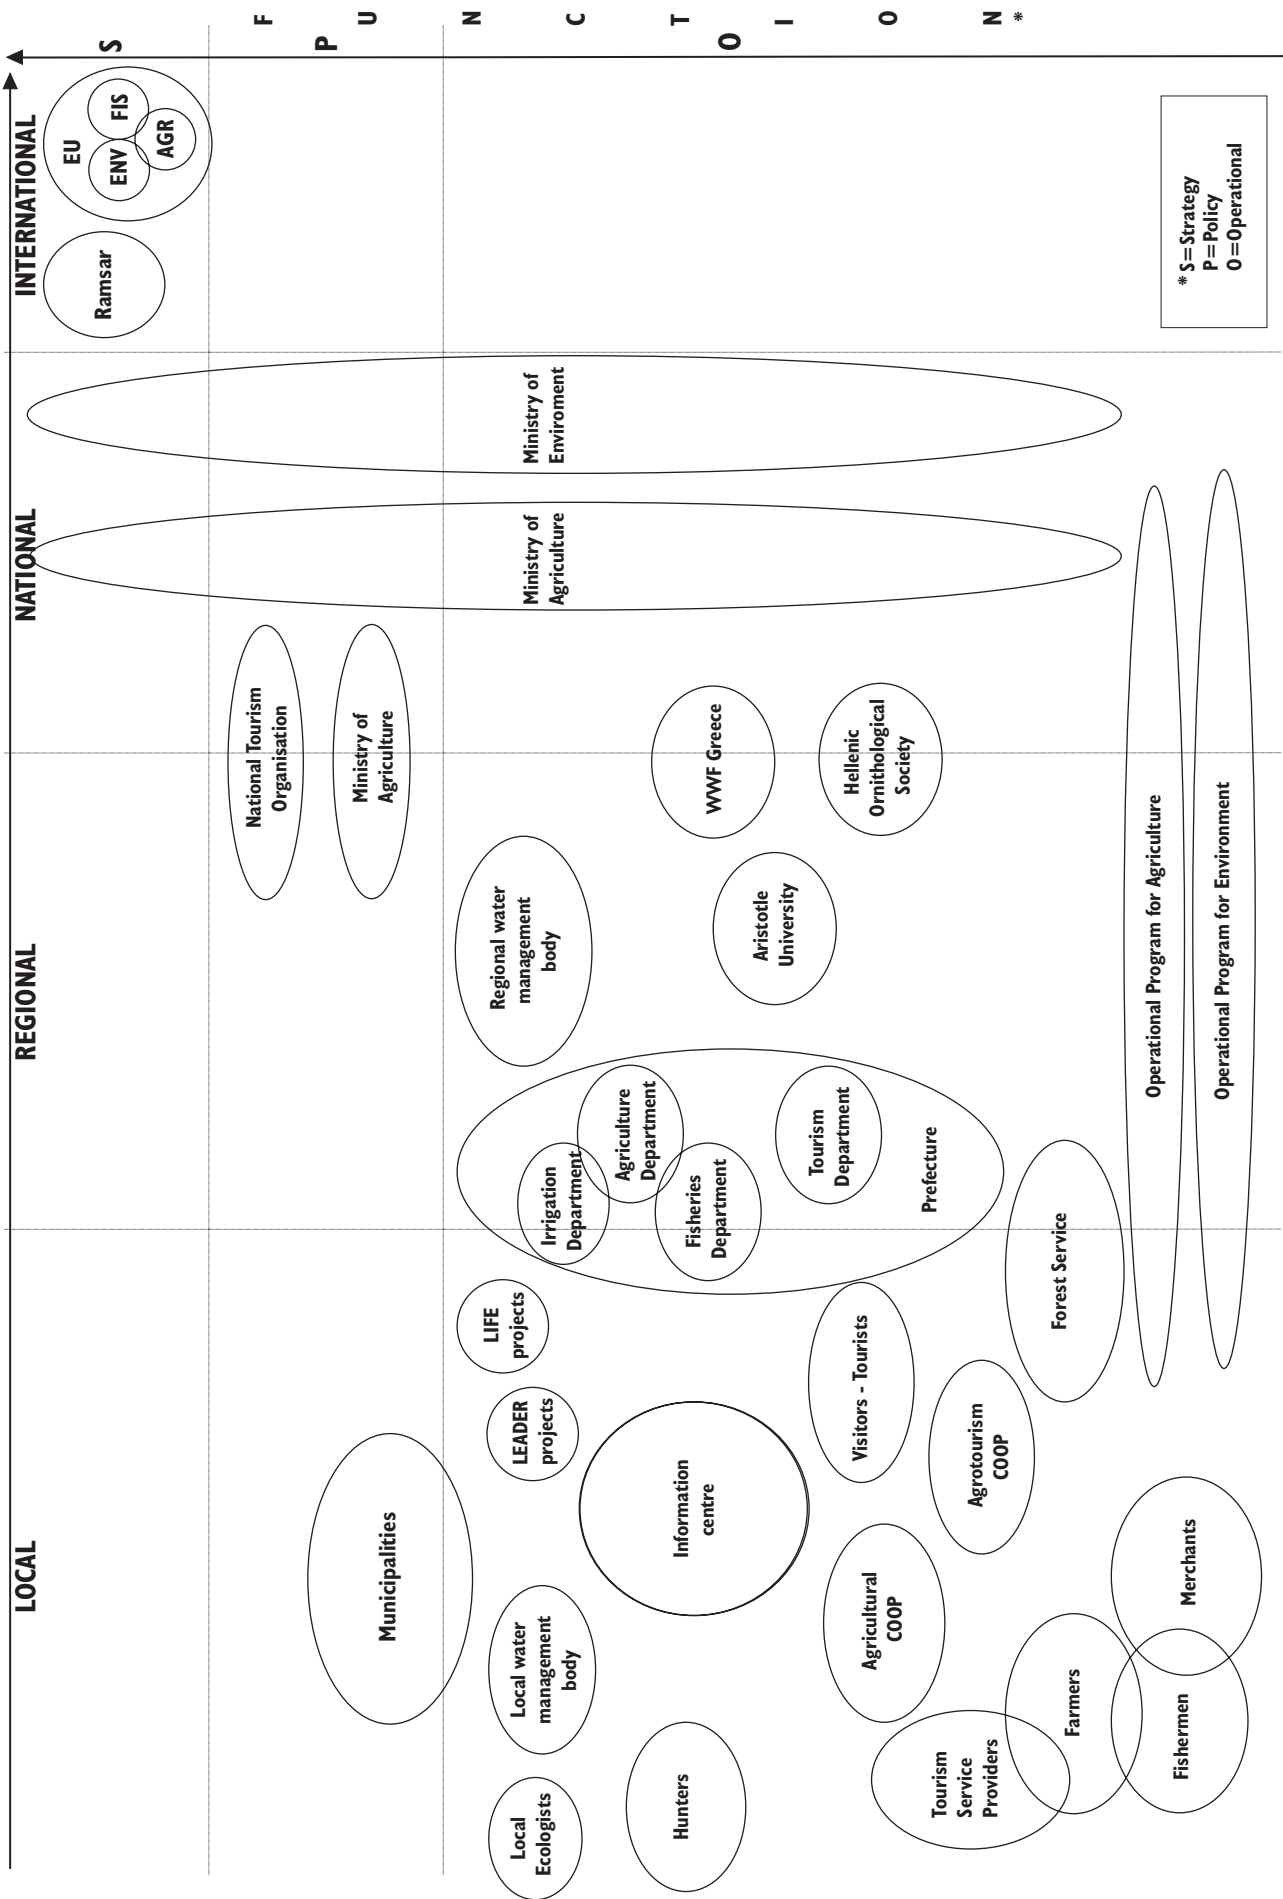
F U N C T I O N*

S

P

O

INTERNATIONAL

NATIONAL

REGIONAL

LOCAL

EU

FIS

ENV

AGR

Ramsar

* S=Strategy
P=Policy
O=Operational

Ministry of Enviroment

Ministry of Agriculture

National Tourism Organisation

Ministry of Agriculture

WWF Greece

Hellenic Ornithological Society

Regional water management body

Aristotle University

Operational Program for Agriculture

Operational Program for Environment

Agriculture Department

Tourism Department

Irrigation Department

Fisheries Department

Prefecture

Forest Service

LIFE projects

Visitors - Tourists

LEADER projects

Information centre

Agrotourism COOP

Municipalities

Merchants

Agricultural COOP

Local water management body

Farmers

Fishermen

Hunters

Tourism Service Providers

Local Ecologists